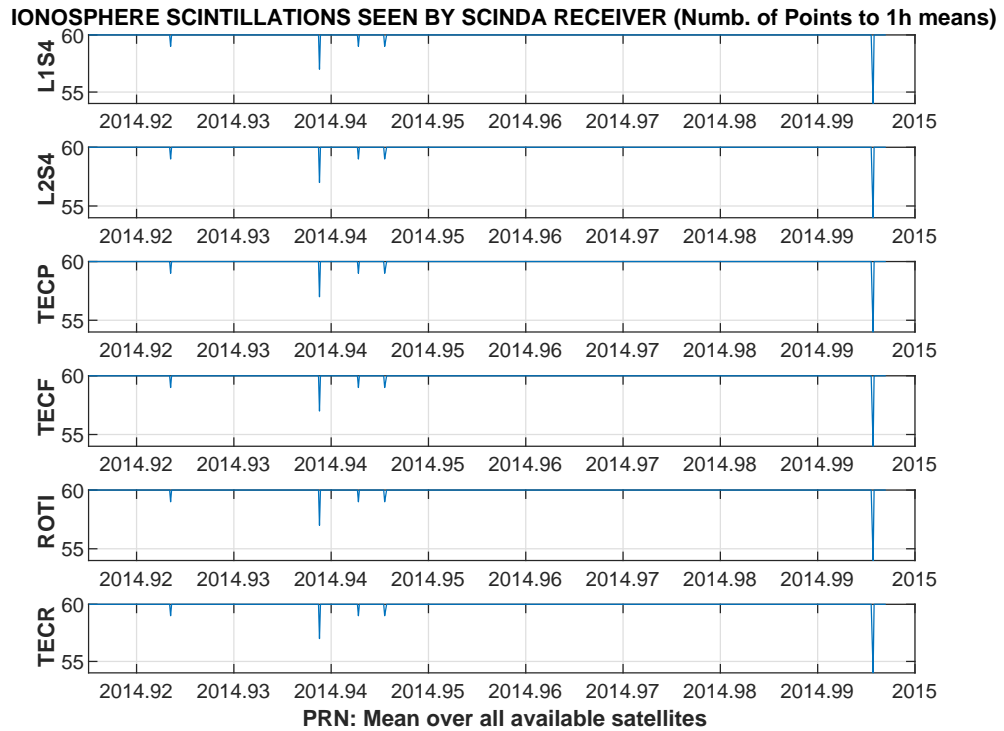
IONOSPHERE SCINTILLATIONS SEEN BY SCINDA RECEIVER (Numb. of Points to 1h means)

L1S4
60
55
2014.92 2014.93 2014.94 2014.95 2014.96 2014.97 2014.98 2014.99 2015

L2S4
60
55
2014.92 2014.93 2014.94 2014.95 2014.96 2014.97 2014.98 2014.99 2015

TECP
60
55
2014.92 2014.93 2014.94 2014.95 2014.96 2014.97 2014.98 2014.99 2015

TECF
60
55
2014.92 2014.93 2014.94 2014.95 2014.96 2014.97 2014.98 2014.99 2015

ROTI
60
55
2014.92 2014.93 2014.94 2014.95 2014.96 2014.97 2014.98 2014.99 2015

TECR
60
55
2014.92 2014.93 2014.94 2014.95 2014.96 2014.97 2014.98 2014.99 2015

PRN: Mean over all available satellites